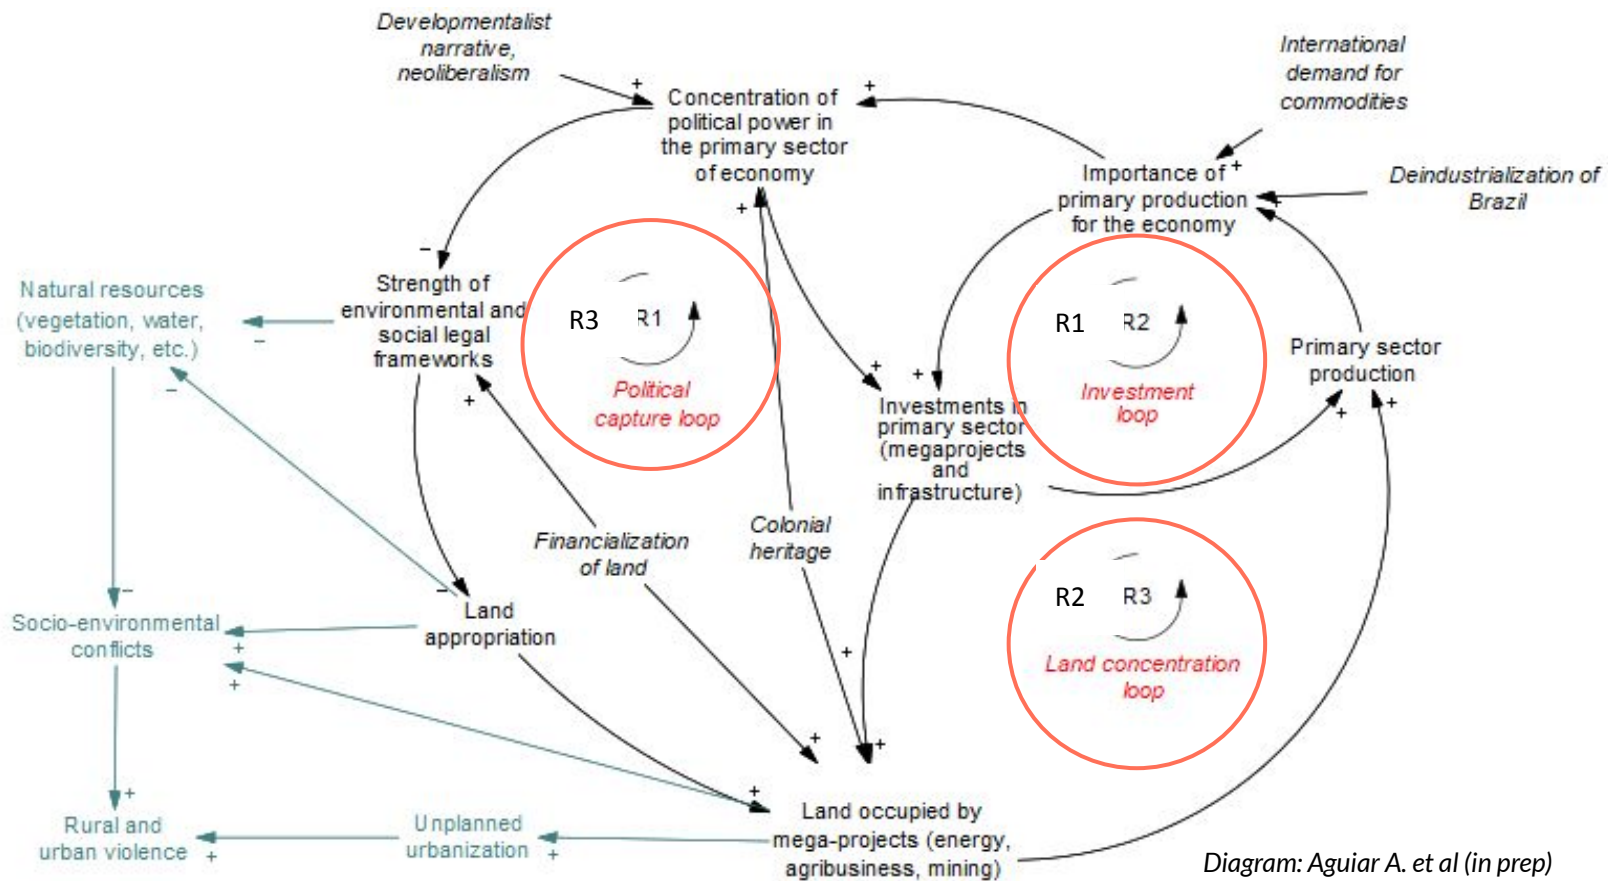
Developmentalist narrative, neoliberalism

+

Concentration of political power in the primary sector of economy

+

International demand for commodities

Importance of + primary production for the economy

Deindustrialization of Brazil

+

−

Strength of environmental and social legal frameworks

Natural resources (vegetation, water, biodiversity, etc.)

−

−

R3

R1

Political capture loop

+

R1

R2

Investment loop

Primary sector production

+

+

Investments in primary sector (megaprojects and infrastructure)

+

+

+

Financialization of land

Colonial heritage

−

−

Land appropriation

Socio-environmental conflicts

+

+

R2

R3

Land concentration loop

+

+

+

+

+

Rural and urban violence

+

Unplanned urbanization

+

Land occupied by mega-projects (energy, agribusiness, mining)

Diagram: Aguiar A. et al (in prep)